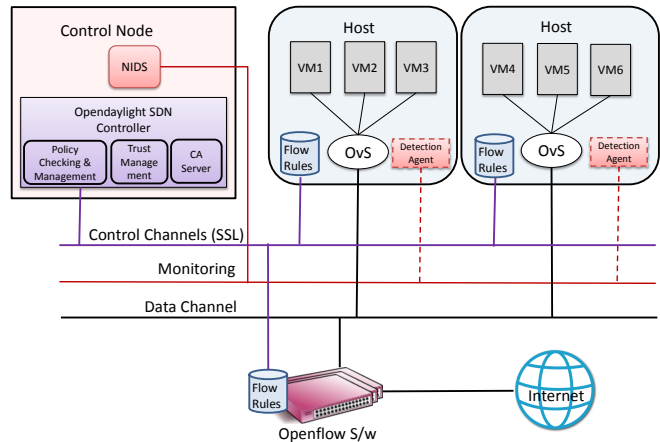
Control Node

NIDS

Opendaylight SDN Controller

Policy Checking & Management

Trust Management

CA Server

Host

VM1

VM2

VM3

Flow Rules

OvS

Detection Agent

Host

VM4

VM5

VM6

Flow Rules

OvS

Detection Agent

Control Channels (SSL)

Monitoring

Data Channel

Flow Rules

Openflow S/w

Internet